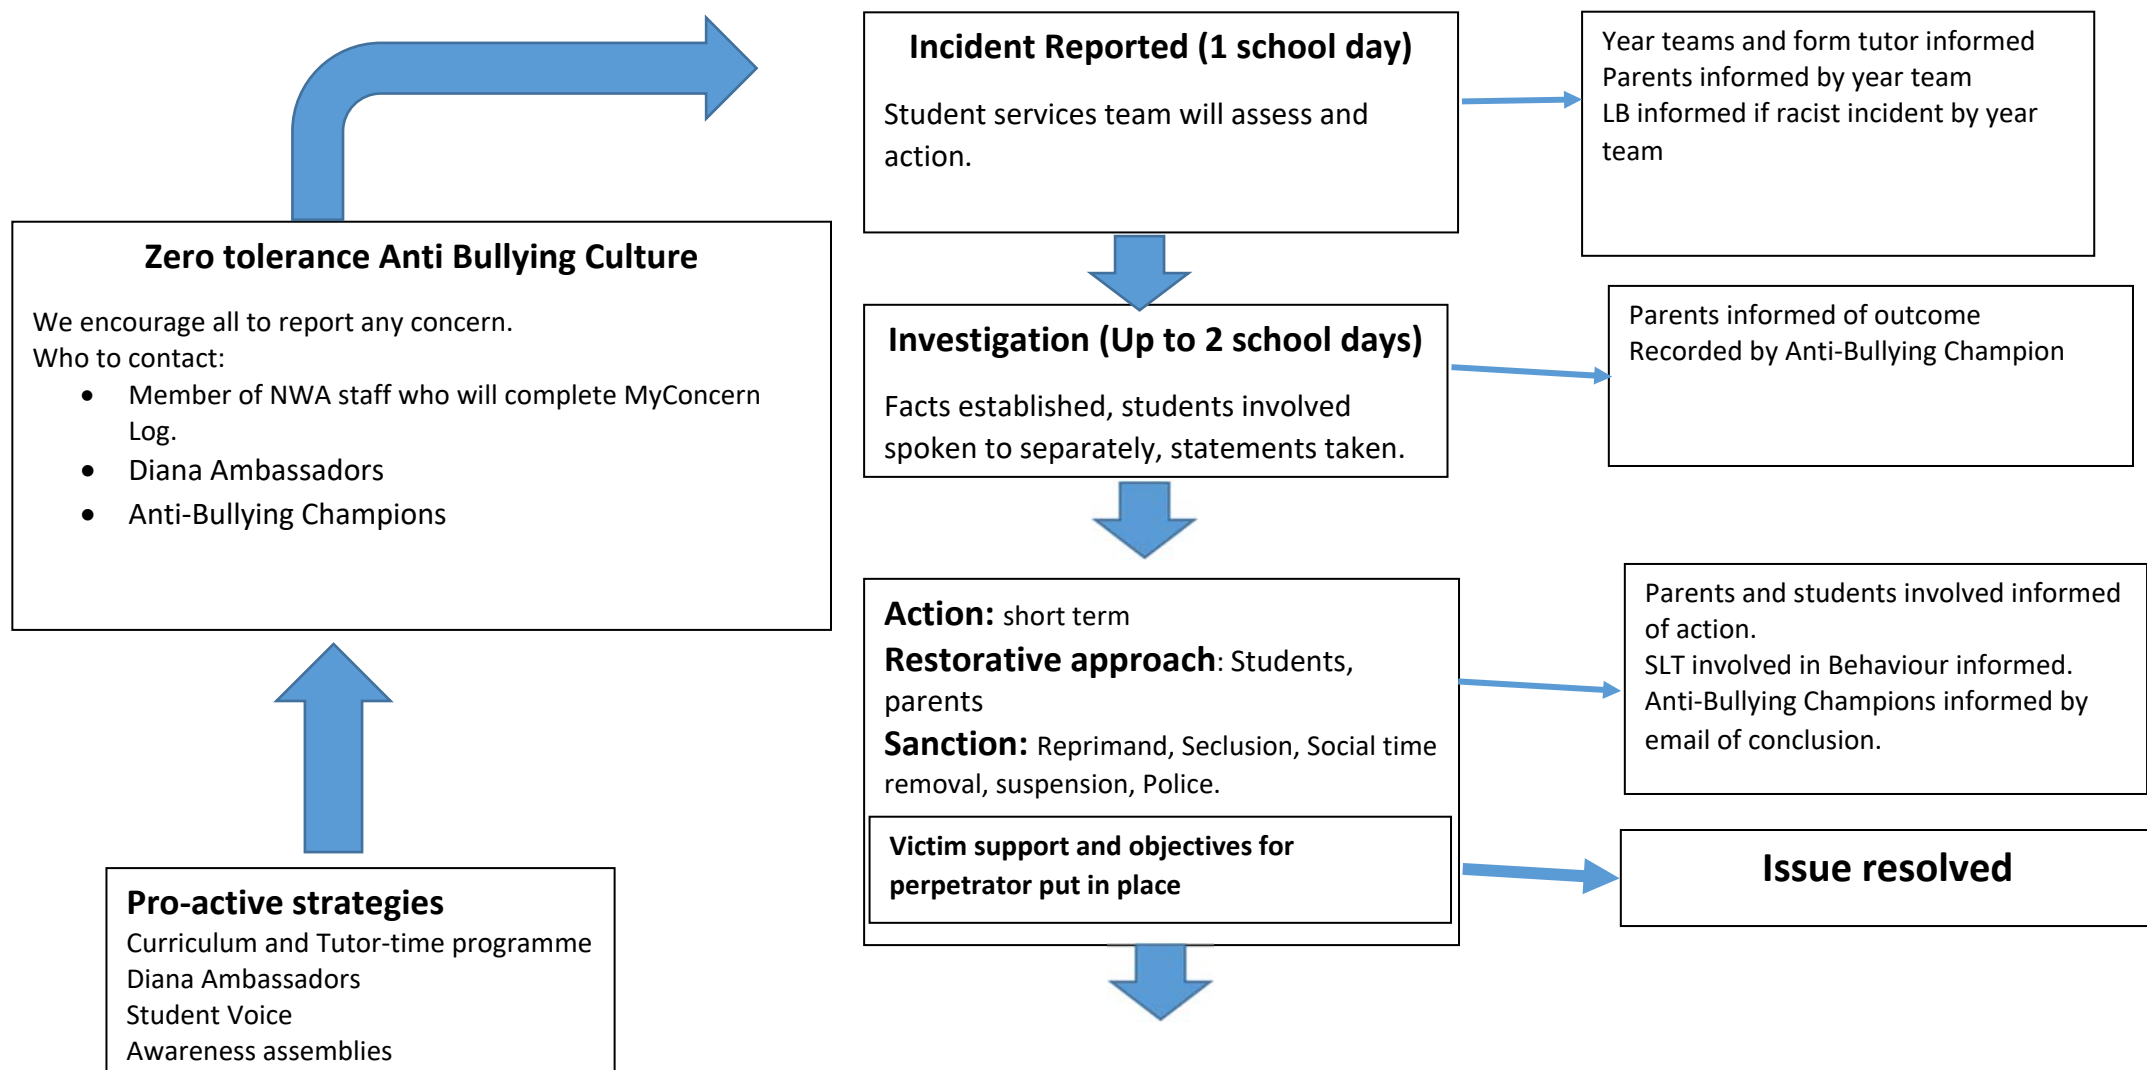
Zero tolerance Anti Bullying Culture

We encourage all to report any concern.
Who to contact:
- Member of NWA staff who will complete MyConcern Log.
- Diana Ambassadors
- Anti-Bullying Champions

Pro-active strategies
Curriculum and Tutor-time programme
Diana Ambassadors
Student Voice
Awareness assemblies

Incident Reported (1 school day)

Student services team will assess and action.

Year teams and form tutor informed
Parents informed by year team
LB informed if racist incident by year team

Investigation (Up to 2 school days)

Facts established, students involved spoken to separately, statements taken.

Parents informed of outcome
Recorded by Anti-Bullying Champion

Action: short term
Restorative approach: Students, parents
Sanction: Reprimand, Seclusion, Social time removal, suspension, Police.

Victim support and objectives for perpetrator put in place

Parents and students involved informed of action.
SLT involved in Behaviour informed.
Anti-Bullying Champions informed by email of conclusion.

Issue resolved